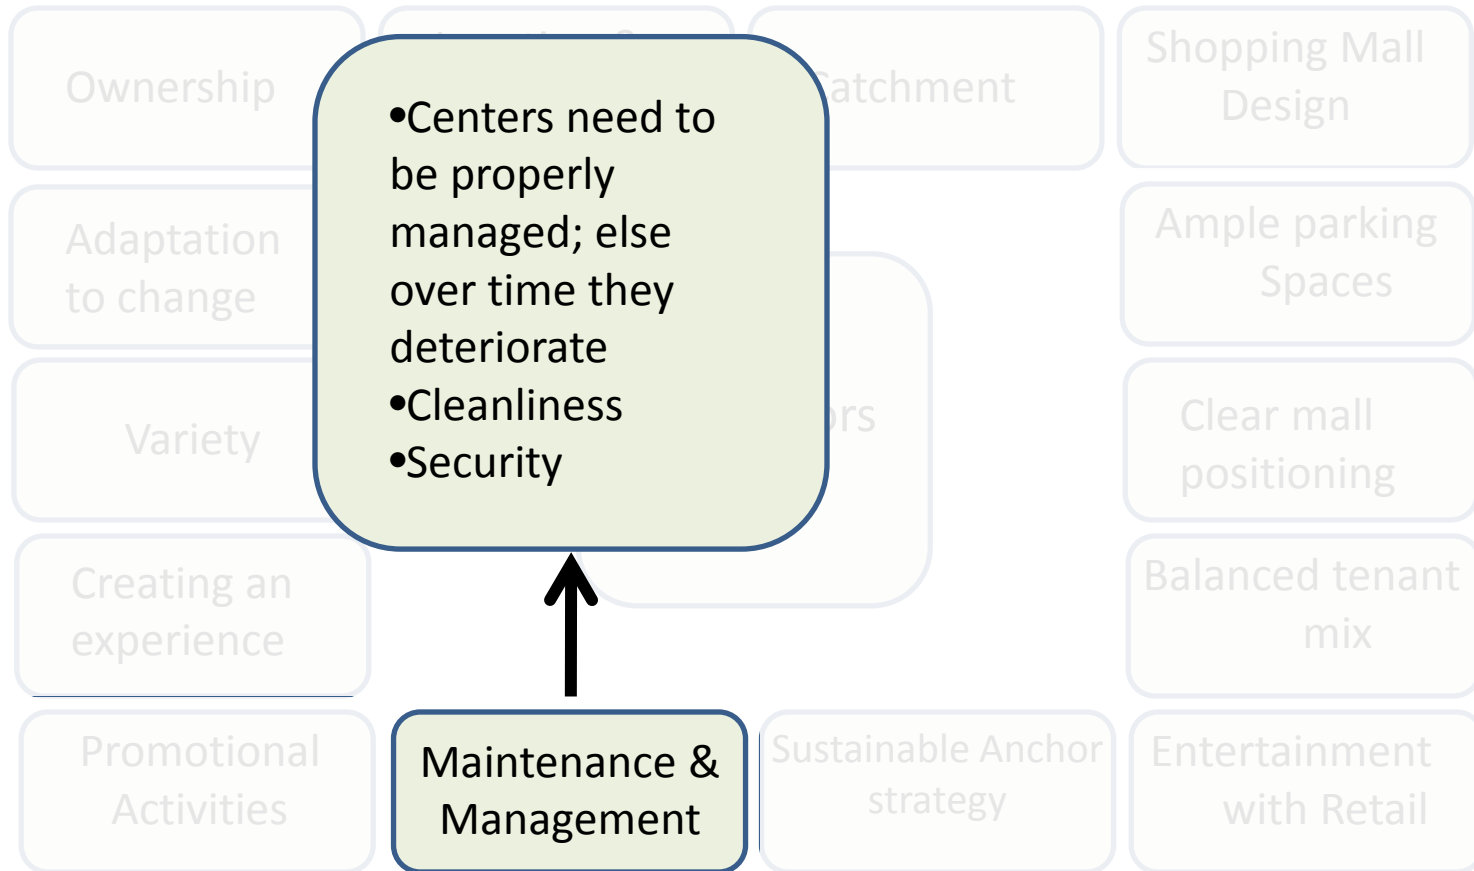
Ownership

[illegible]

Catchment

Shopping Mall Design

•Centers need to be properly managed; else over time they deteriorate
•Cleanliness
•Security

Adaptation to change

Ample parking Spaces

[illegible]rs

Variety

Clear mall positioning

Creating an experience

Balanced tenant mix

Promotional Activities

Maintenance & Management

Sustainable Anchor strategy

Entertainment with Retail